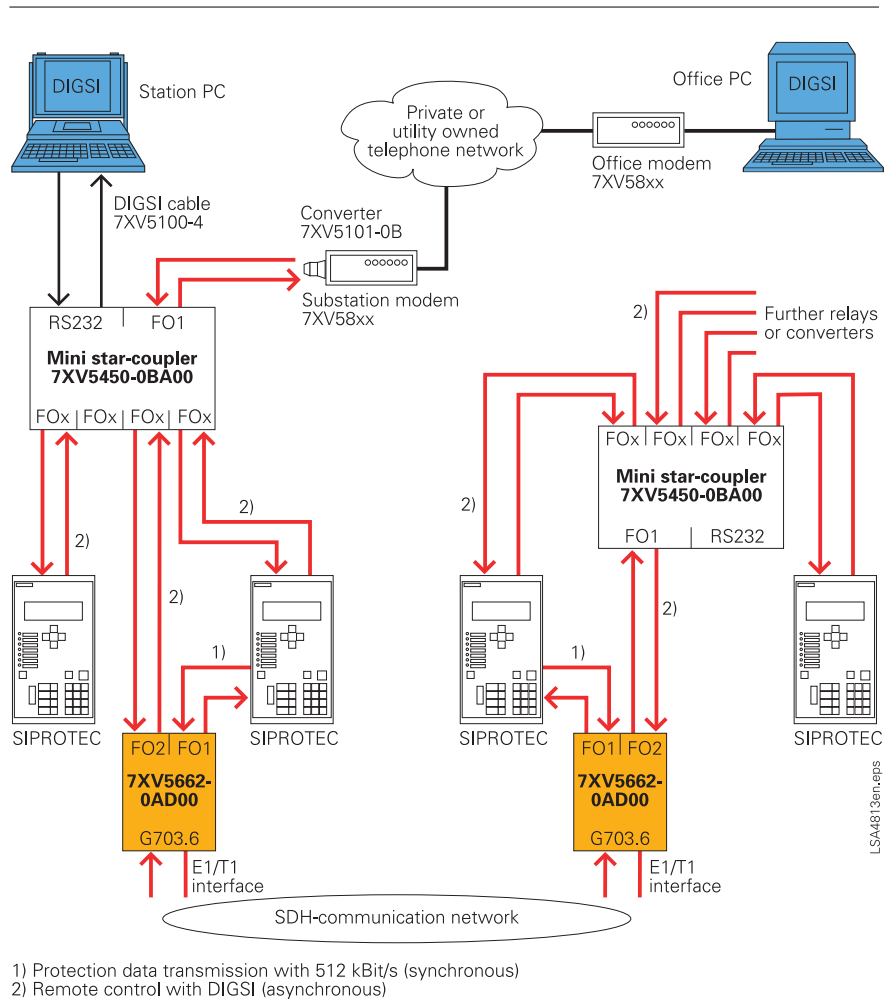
DIGSI
Station PC

Private or utility owned telephone network

Office PC
DIGSI

Office modem
7XV58xx

DIGSI cable
7XV5100-4

Converter
7XV5101-0B

Substation modem
7XV58xx

RS232 | FO1
Mini star-coupler
7XV5450-0BA00
FOx | FOx | FOx | FOx

2)
Further relays or converters

FOx | FOx | FOx | FOx
Mini star-coupler
7XV5450-0BA00
FO1 | RS232

2)
2)
2)
2)
2)
1)
1)

SIPROTEC
SIPROTEC
SIPROTEC
SIPROTEC

FO2 | FO1
7XV5662-0AD00
G703.6

FO1 | FO2
7XV5662-0AD00
G703.6

E1/T1 interface
E1/T1 interface

SDH-communication network

LSA4813en.eps

1) Protection data transmission with 512 kBit/s (synchronous)
2) Remote control with DIGSI (asynchronous)